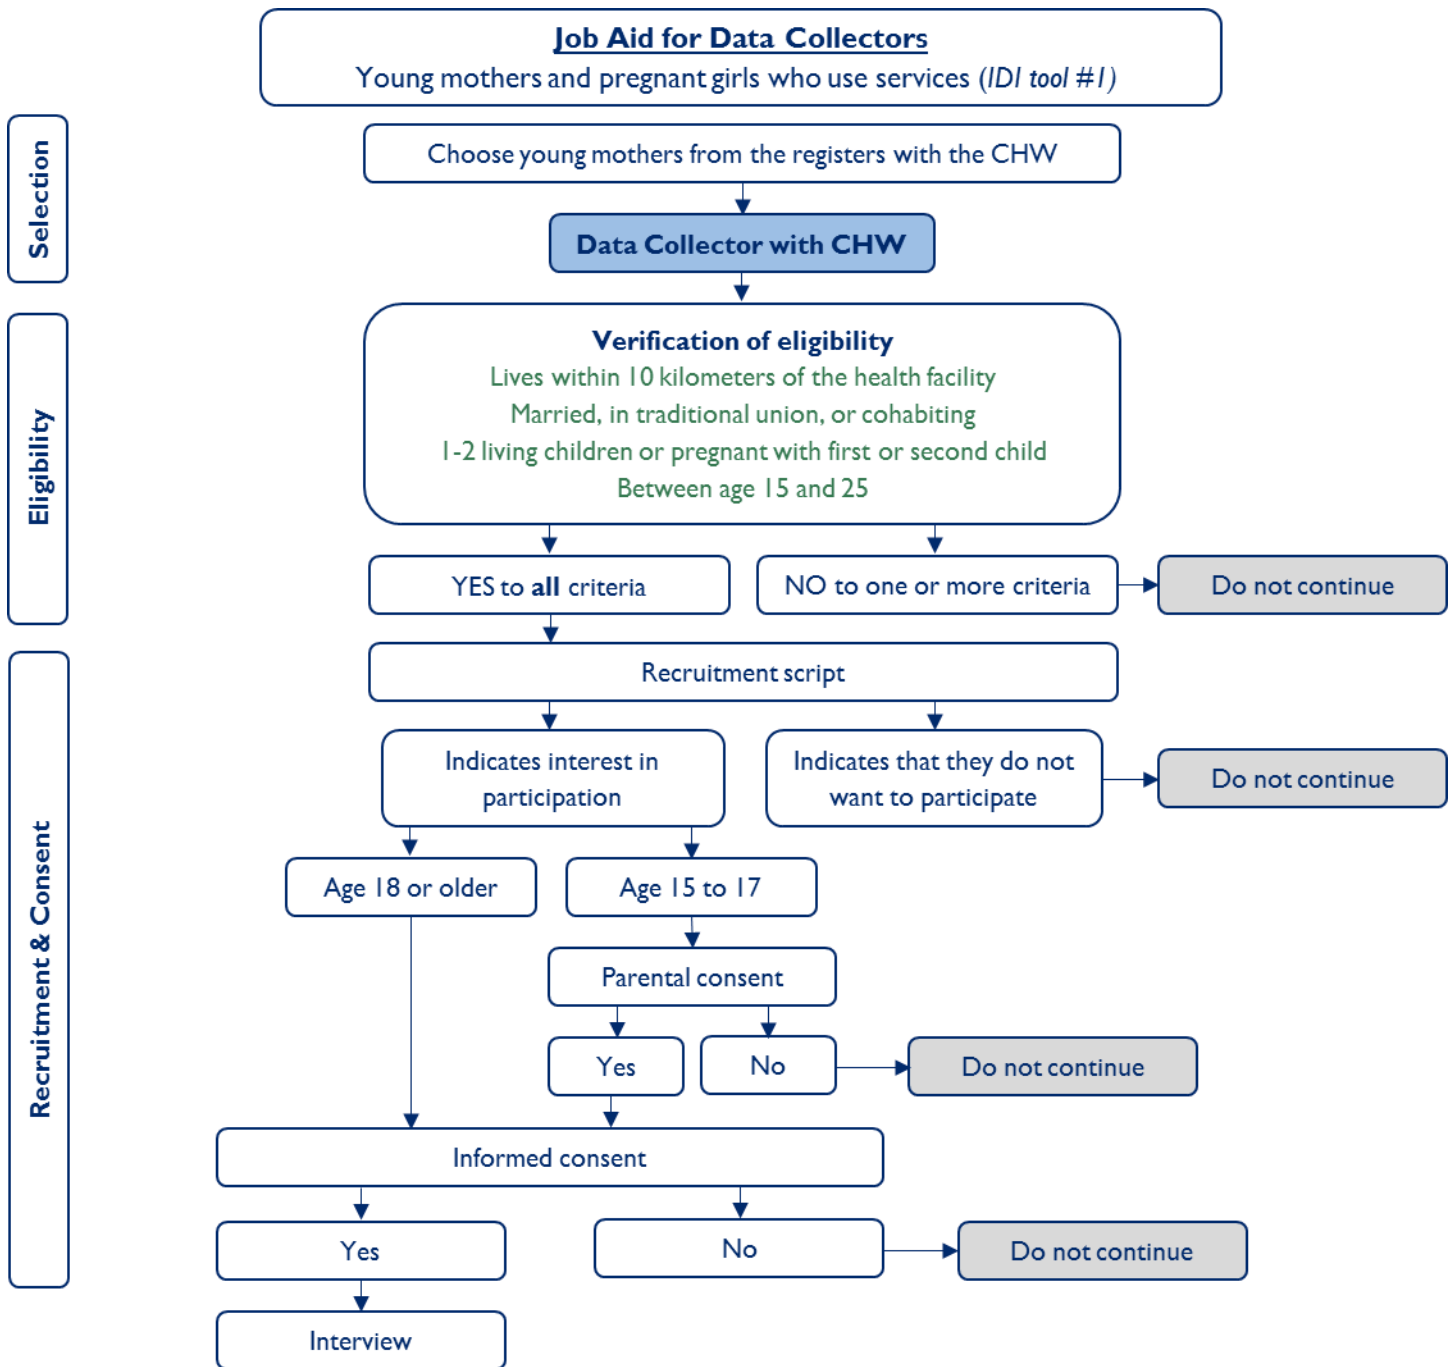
Job Aid for Data Collectors
Young mothers and pregnant girls who use services (*IDI tool #1*)

Selection

Choose young mothers from the registers with the CHW

Data Collector with CHW

Eligibility

Verification of eligibility
Lives within 10 kilometers of the health facility
Married, in traditional union, or cohabiting
1-2 living children or pregnant with first or second child
Between age 15 and 25

YES to **all** criteria

NO to one or more criteria

Do not continue

Recruitment & Consent

Recruitment script

Indicates interest in participation

Indicates that they do not want to participate

Do not continue

Age 18 or older

Age 15 to 17

Parental consent

Yes

No

Do not continue

Informed consent

Yes

No

Do not continue

Interview